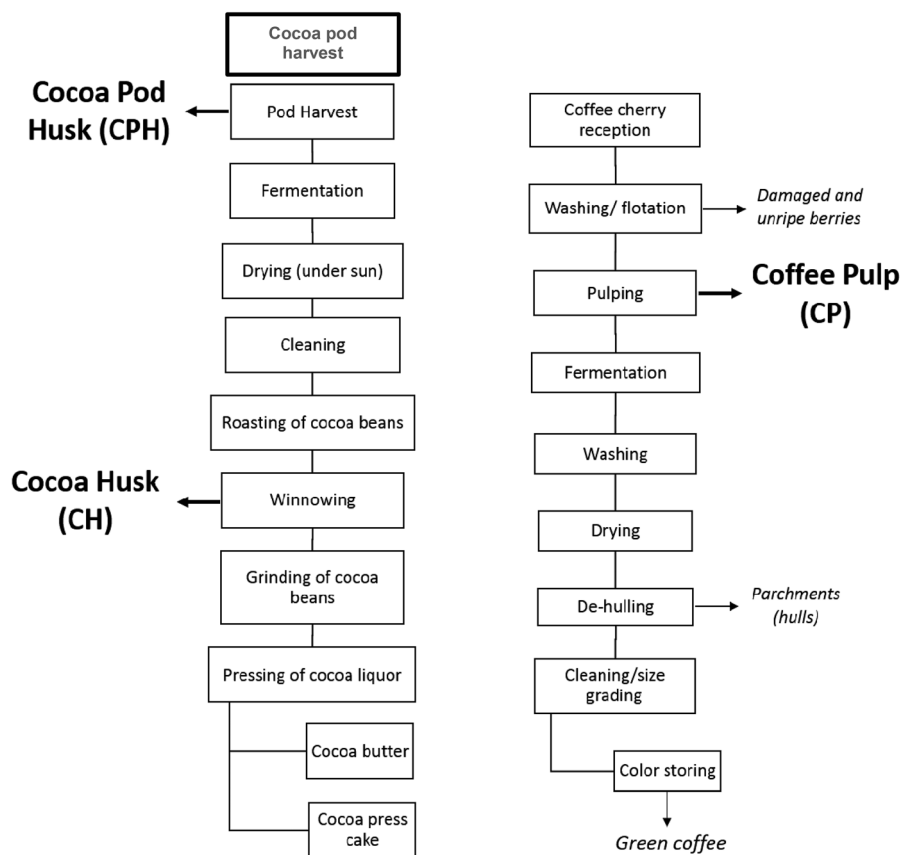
Cocoa pod harvest

Cocoa Pod Husk (CPH)

Pod Harvest

Fermentation

Drying (under sun)

Cleaning

Roasting of cocoa beans

Cocoa Husk (CH)

Winnowing

Grinding of cocoa beans

Pressing of cocoa liquor

Cocoa butter

Cocoa press cake

Coffee cherry reception

Washing/ flotation

Damaged and unripe berries

Pulping

Coffee Pulp (CP)

Fermentation

Washing

Drying

De-hulling

Parchments (hulls)

Cleaning/size grading

Color storing

Green coffee